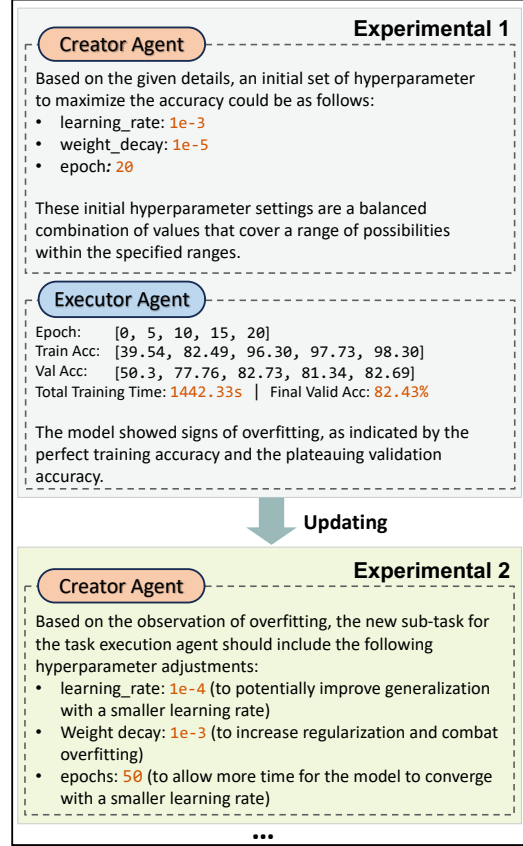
Experimental 1

Creator Agent

Based on the given details, an initial set of hyperparameter to maximize the accuracy could be as follows:

- learning_rate: 1e-3
- weight_decay: 1e-5
- epoch: 20

These initial hyperparameter settings are a balanced combination of values that cover a range of possibilities within the specified ranges.

Executor Agent

Epoch: [0, 5, 10, 15, 20]
Train Acc: [39.54, 82.49, 96.30, 97.73, 98.30]
Val Acc: [50.3, 77.76, 82.73, 81.34, 82.69]
Total Training Time: 1442.33s | Final Valid Acc: 82.43%

The model showed signs of overfitting, as indicated by the perfect training accuracy and the plateauing validation accuracy.

Updating

Experimental 2

Creator Agent

Based on the observation of overfitting, the new sub-task for the task execution agent should include the following hyperparameter adjustments:

- learning_rate: 1e-4 (to potentially improve generalization with a smaller learning rate)
- Weight decay: 1e-3 (to increase regularization and combat overfitting)
- epochs: 50 (to allow more time for the model to converge with a smaller learning rate)

...